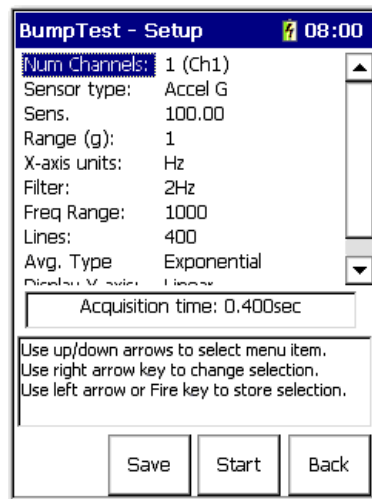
BumpTest - Setup 08:00

| | |
|---|---|
| Num Channels: | 1 (Ch1) |
| Sensor type: | Accel G |
| Sens. | 100.00 |
| Range (g): | 1 |
| X-axis units: | Hz |
| Filter: | 2Hz |
| Freq Range: | 1000 |
| Lines: | 400 |
| Avg. Type | Exponential |
| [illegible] | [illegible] |

Acquisition time: 0.400sec

Use up/down arrows to select menu item.
Use right arrow key to change selection.
Use left arrow or Fire key to store selection.

Save Start Back